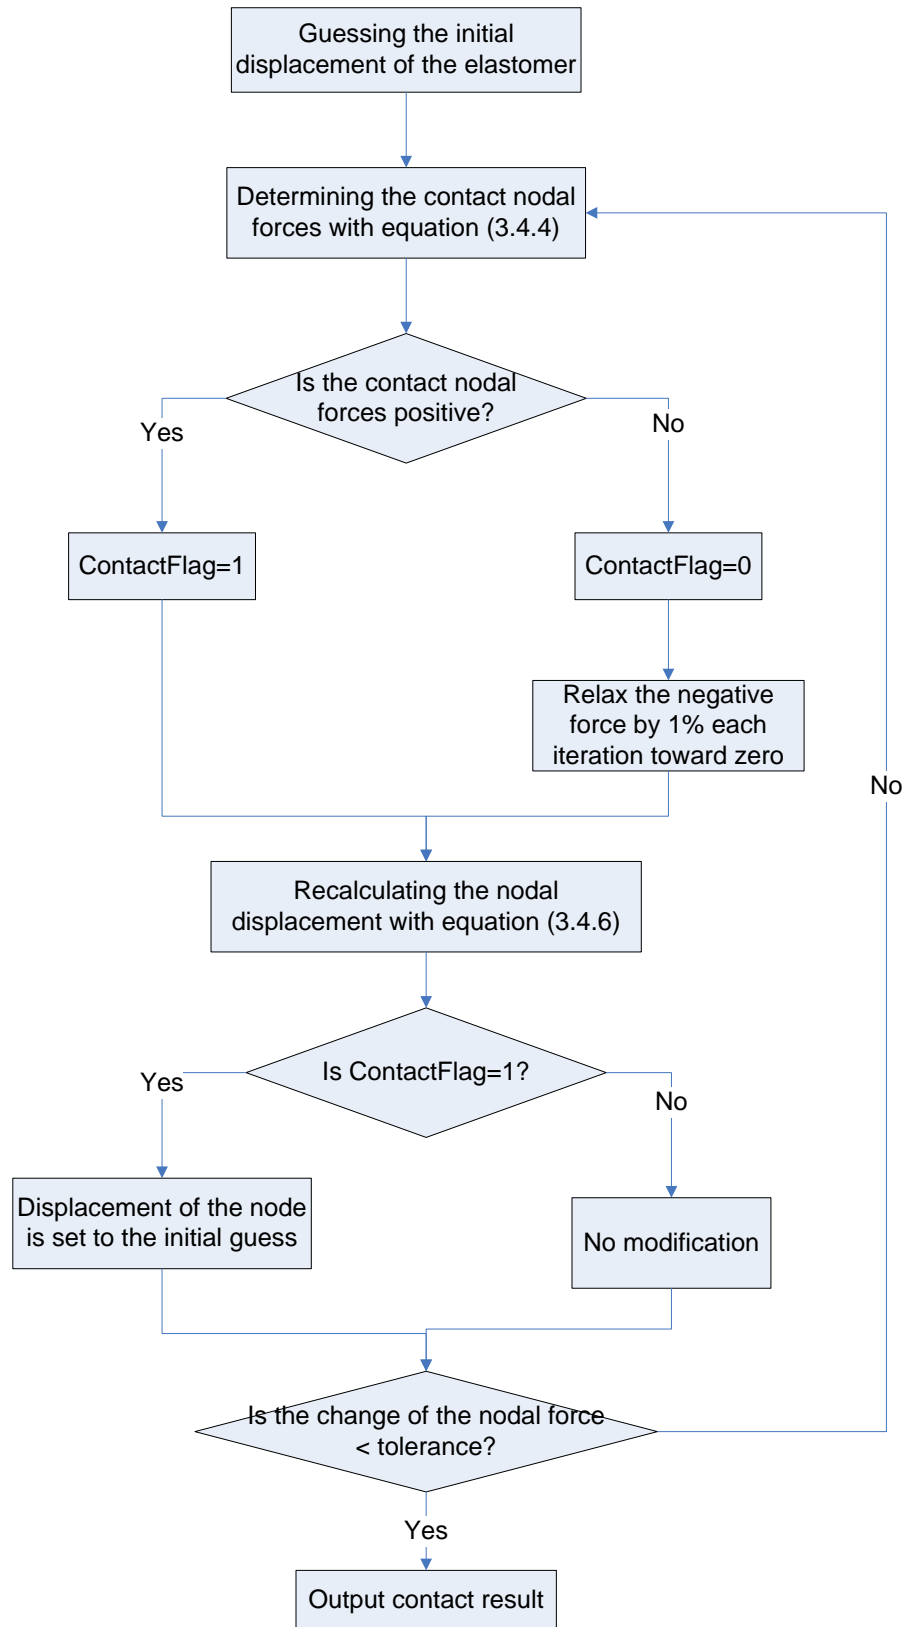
Guessing the initial displacement of the elastomer

Determining the contact nodal forces with equation (3.4.4)

Is the contact nodal forces positive?

Yes

No

ContactFlag=1

ContactFlag=0

Relax the negative force by 1% each iteration toward zero

No

Recalculating the nodal displacement with equation (3.4.6)

Is ContactFlag=1?

Yes

No

Displacement of the node is set to the initial guess

No modification

Is the change of the nodal force < tolerance?

Yes

Output contact result